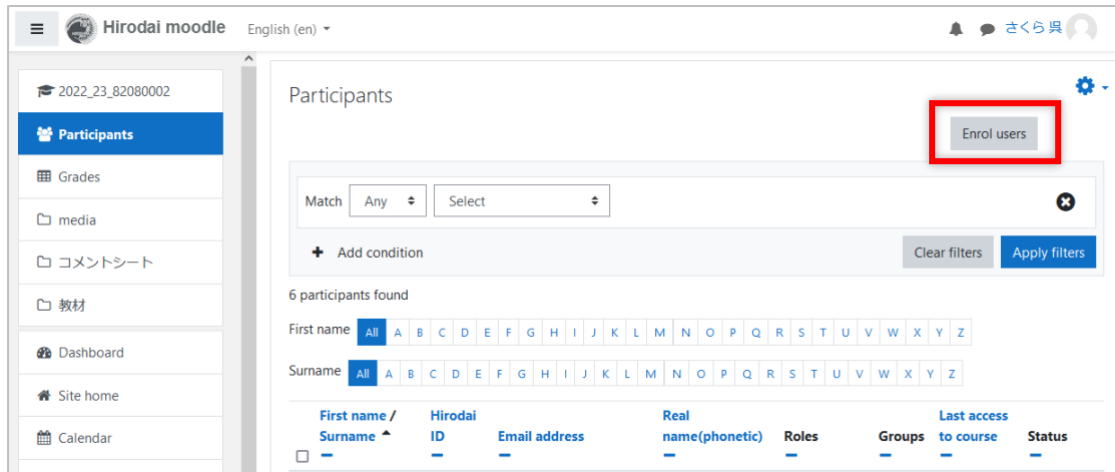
Hirodai moodle English (en)

さくら 呉

2022_23_82080002
Participants
Grades
media
コメントシート
教材
Dashboard
Site home
Calendar

Participants

Enrol users

Match Any Select

Add condition

Clear filters Apply filters

6 participants found

First name All A B C D E F G H I J K L M N O P Q R S T U V W X Y Z

Surname All A B C D E F G H I J K L M N O P Q R S T U V W X Y Z

| First name / Surname | Hirodai ID | Email address | Real name(phonetic) | Roles | Groups | Last access to course | Status |
|---|---|---|---|---|---|---|---|